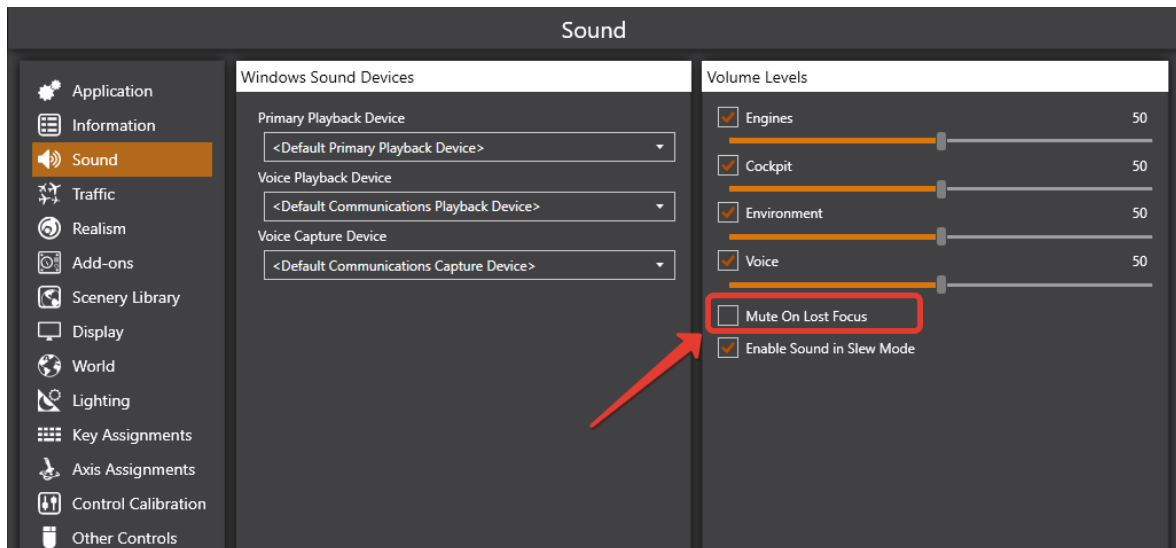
Sound

Application
Information
Sound
Traffic
Realism
Add-ons
Scenery Library
Display
World
Lighting
Key Assignments
Axis Assignments
Control Calibration
Other Controls

Windows Sound Devices

Primary Playback Device
<Default Primary Playback Device>
Voice Playback Device
<Default Communications Playback Device>
Voice Capture Device
<Default Communications Capture Device>

Volume Levels

Engines 50
Cockpit 50
Environment 50
Voice 50
Mute On Lost Focus
Enable Sound in Slew Mode